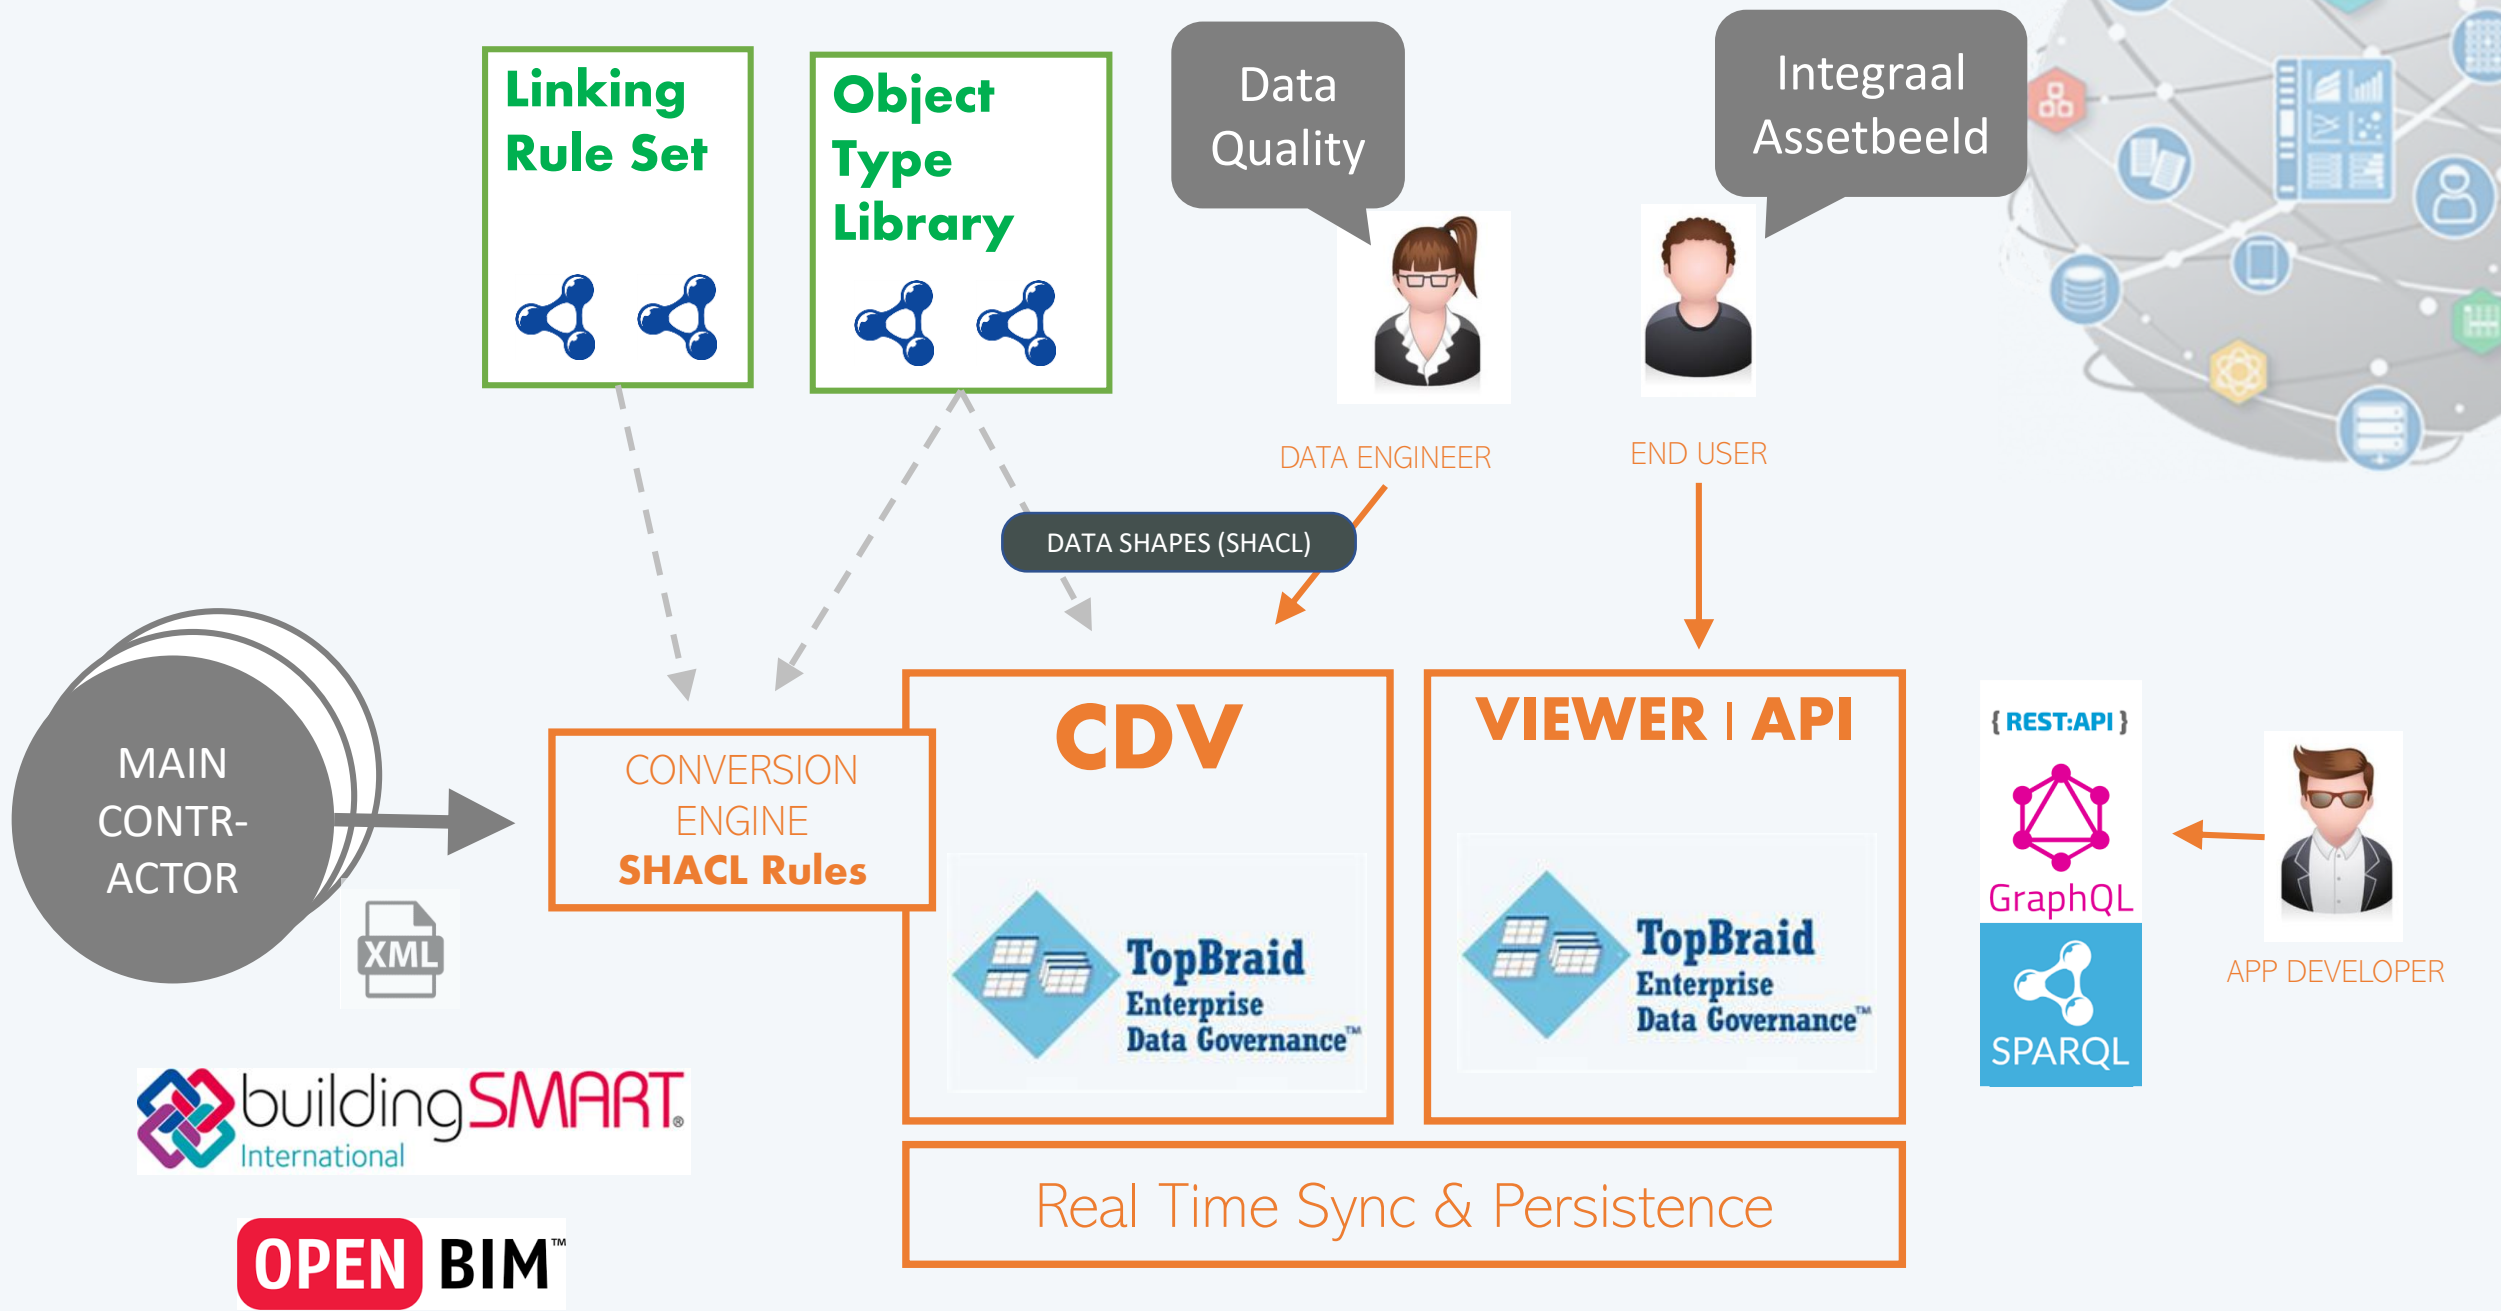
Linking Rule Set

Object Type Library

Data Quality

Integraal Assetbeeld

DATA ENGINEER

END USER

DATA SHAPES (SHACL)

MAIN CONTR-ACTOR

XML

CONVERSION ENGINE
SHACL Rules

CDV

TopBraid Enterprise Data Governance™

VIEWER | API

TopBraid Enterprise Data Governance™

{ REST:API }

GraphQL

SPARQL

APP DEVELOPER

buildingSMART International

OPEN BIM™

Real Time Sync & Persistence